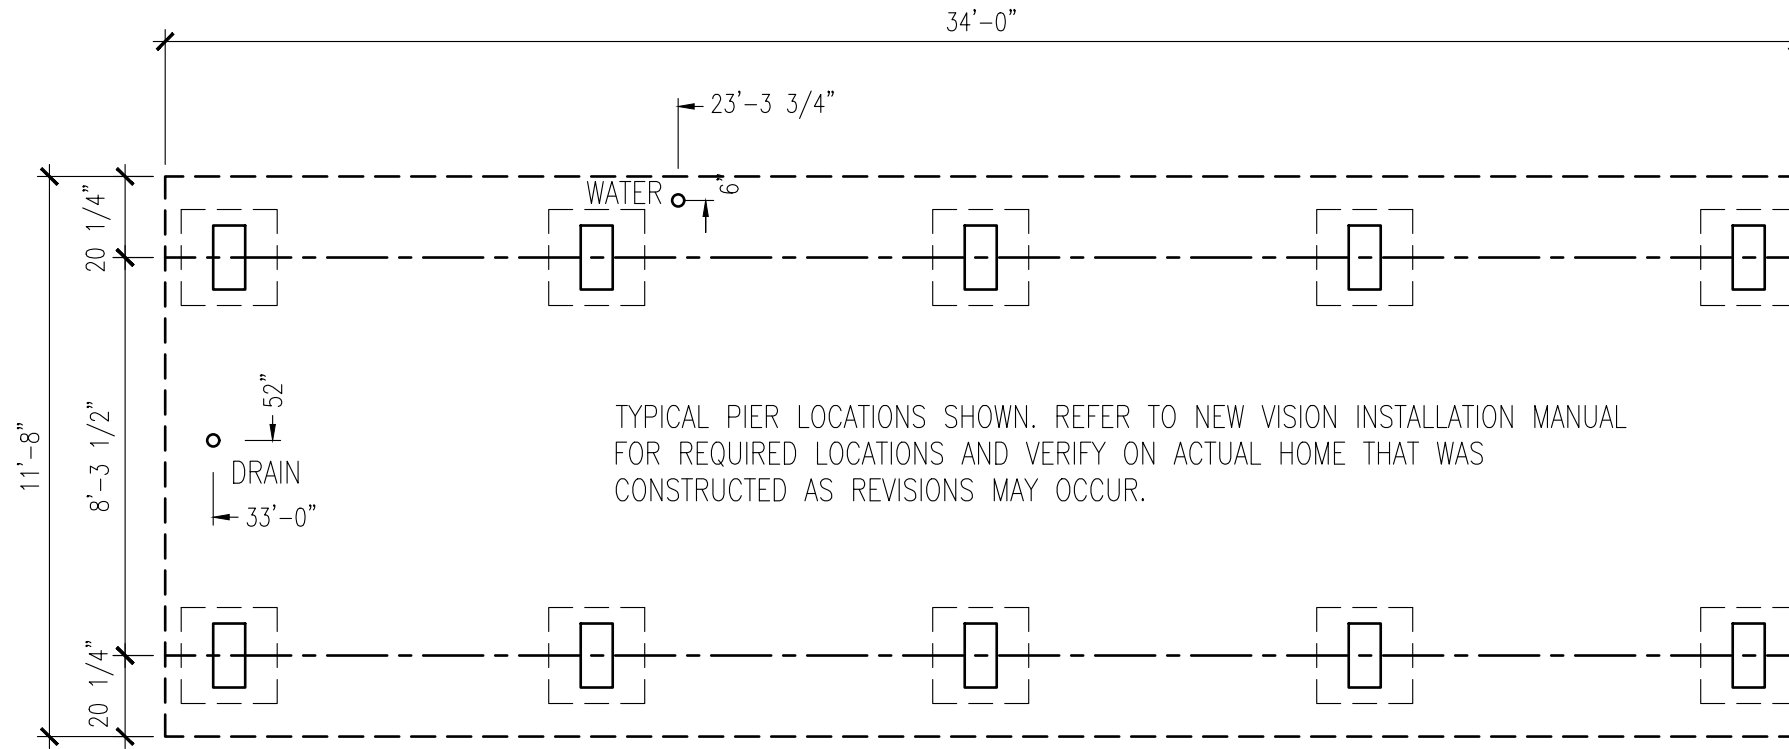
34'-0"

23'-3 3/4"

WATER

6"

20 1/4"

11'-8"

8'-3 1/2"

52"

DRAIN

33'-0"

TYPICAL PIER LOCATIONS SHOWN. REFER TO NEW VISION INSTALLATION MANUAL FOR REQUIRED LOCATIONS AND VERIFY ON ACTUAL HOME THAT WAS CONSTRUCTED AS REVISIONS MAY OCCUR.

20 1/4"